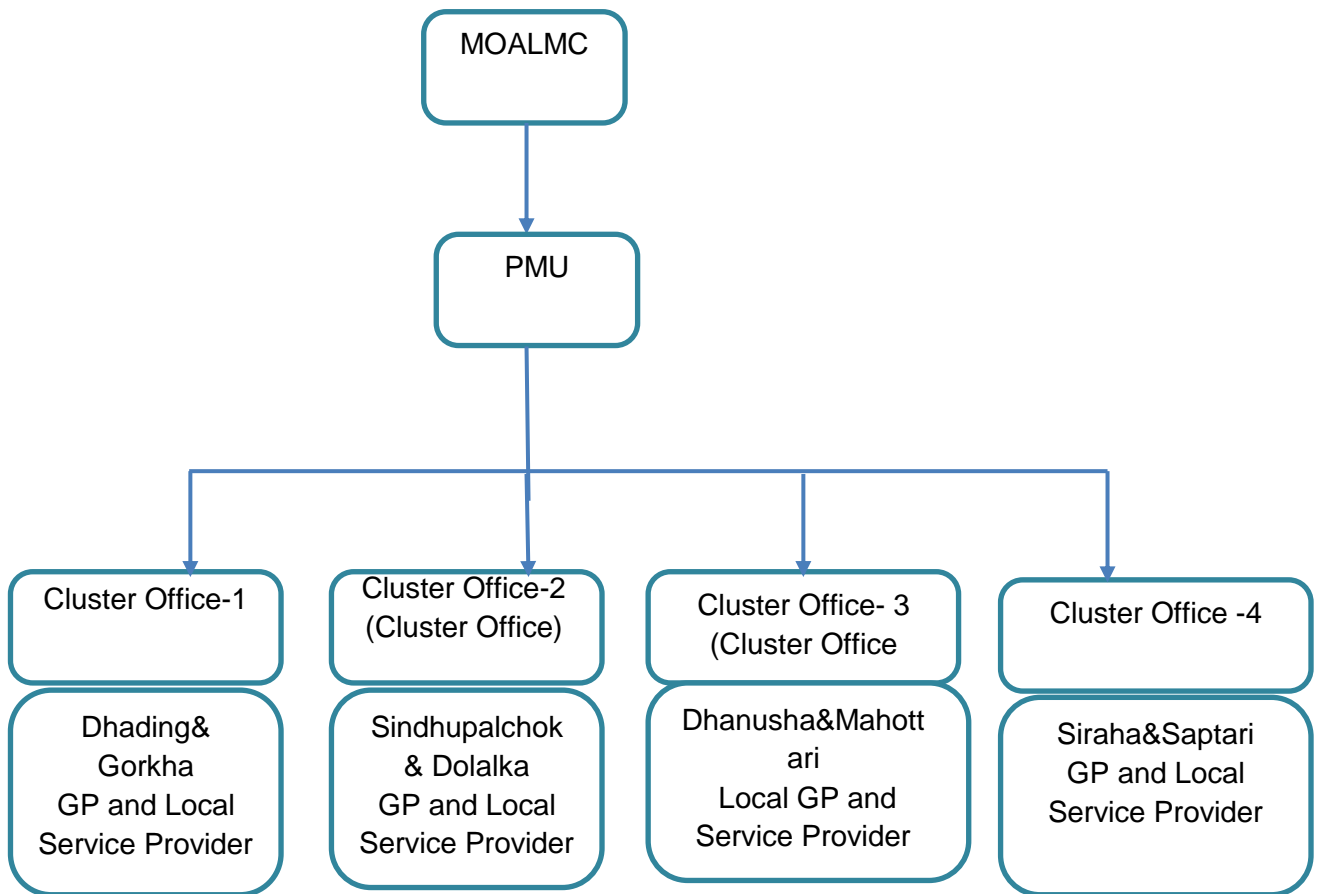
MOALMC

PMU

Cluster Office-1

Dhading& Gorkha GP and Local Service Provider

Cluster Office-2 (Cluster Office)

Sindhupalchok & Dolalka GP and Local Service Provider

Cluster Office- 3 (Cluster Office

Dhanusha&Mahott ari Local GP and Service Provider

Cluster Office -4

Siraha&Saptari GP and Local Service Provider